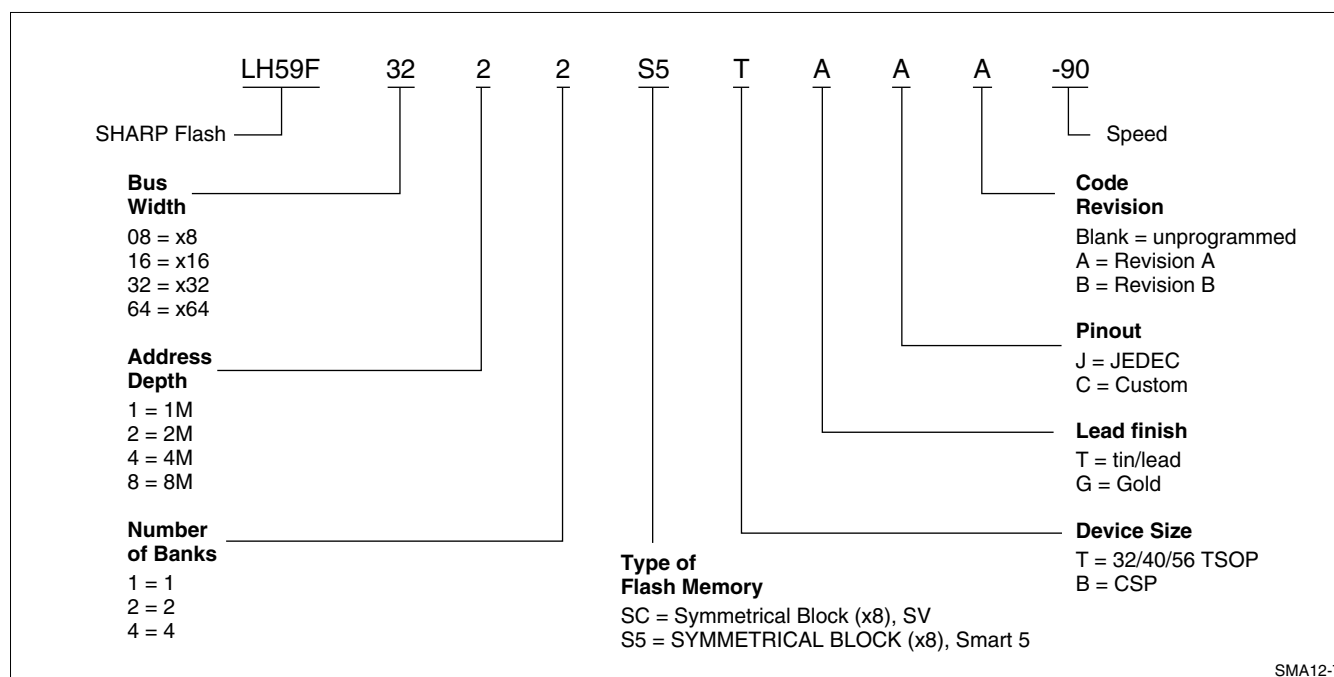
LH59F 32 2 2 S5 T A A A -90

SHARP Flash

Speed

Bus Width
08 = x8
16 = x16
32 = x32
64 = x64

Address Depth
1 = 1M
2 = 2M
4 = 4M
8 = 8M

Number of Banks
1 = 1
2 = 2
4 = 4

Type of Flash Memory
SC = Symmetrical Block (x8), SV
S5 = SYMMETRICAL BLOCK (x8), Smart 5

Code Revision
Blank = unprogrammed
A = Revision A
B = Revision B

Pinout
J = JEDEC
C = Custom

Lead finish
T = tin/lead
G = Gold

Device Size
T = 32/40/56 TSOP
B = CSP

SMA12-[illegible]